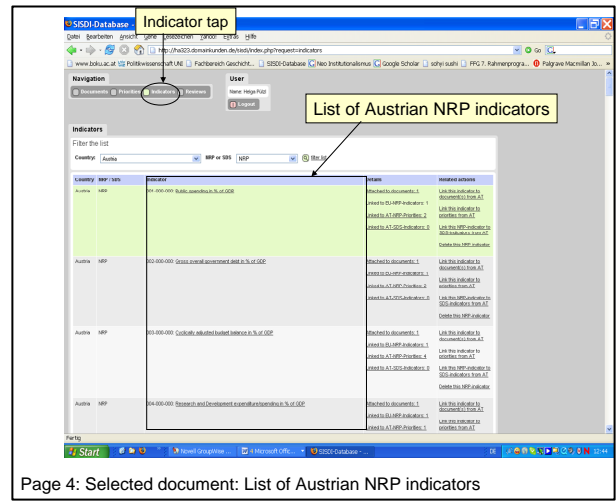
SISDI-Database -

Indicator tap

Datei Bearbeiten Ansicht Chronik Lesezeichen Yahoo! Extras Hilfe

http://ha323.domainkunden.de/sisdi/index.php?request=indicators

www.boku.ac.at Politikwissenschaft UNI Fachbereich Geschicht... SISDI-Database Neo Institutionalismus Google Scholar sohyi sushi FP6 7. Rahmenprogra... Palgrave Macmillan Jo...

Navigation

Documents Priorities Indicators Reviews

User

Name: Helga Pülzl

Logout

List of Austrian NRP indicators

Indicators

Filter the list

Country: Austria NRP or SDS NRP filter list

| Country | NRP / SDS | Indicator | Details | Related actions |
|---|---|---|---|---|
| Austria | NRP | 001-000-000: Public spending in % of GDP | Attached to documents: 1<br>Linked to EU-NRP-Indicators: 1<br>Linked to AT-NRP-Priorities: 2<br>Linked to AT-SDS-Indicators: 0 | Link this indicator to document(s) from AT<br>Link this indicator to priorities from AT<br>Link this NRP-indicator to SDS-indicators from AT<br>Delete this NRP-indicator |
| Austria | NRP | 002-000-000: Gross overall government debt in % of GDP | Attached to documents: 1<br>Linked to EU-NRP-Indicators: 1<br>Linked to AT-NRP-Priorities: 2<br>Linked to AT-SDS-Indicators: 0 | Link this indicator to document(s) from AT<br>Link this indicator to priorities from AT<br>Link this NRP-indicator to SDS-indicators from AT<br>Delete this NRP-indicator |
| Austria | NRP | 003-000-000: Cyclically adjusted budget balance in % of GDP | Attached to documents: 1<br>Linked to EU-NRP-Indicators: 1<br>Linked to AT-NRP-Priorities: 4<br>Linked to AT-SDS-Indicators: 0 | Link this indicator to document(s) from AT<br>Link this indicator to priorities from AT<br>Link this NRP-indicator to SDS-indicators from AT<br>Delete this NRP-indicator |
| Austria | NRP | 004-000-000: Research and Development expenditure/spending in % of GDP | Attached to documents: 1<br>Linked to EU-NRP-Indicators: 1<br>Linked to AT-NRP-Priorities: 1 | Link this indicator to document(s) from AT<br>Link this indicator to priorities from AT |

Fertig

Start Novell GroupWise ... 4 Microsoft Offic... SISDI-Database - ... DE 12:44

Page 4: Selected document: List of Austrian NRP indicators